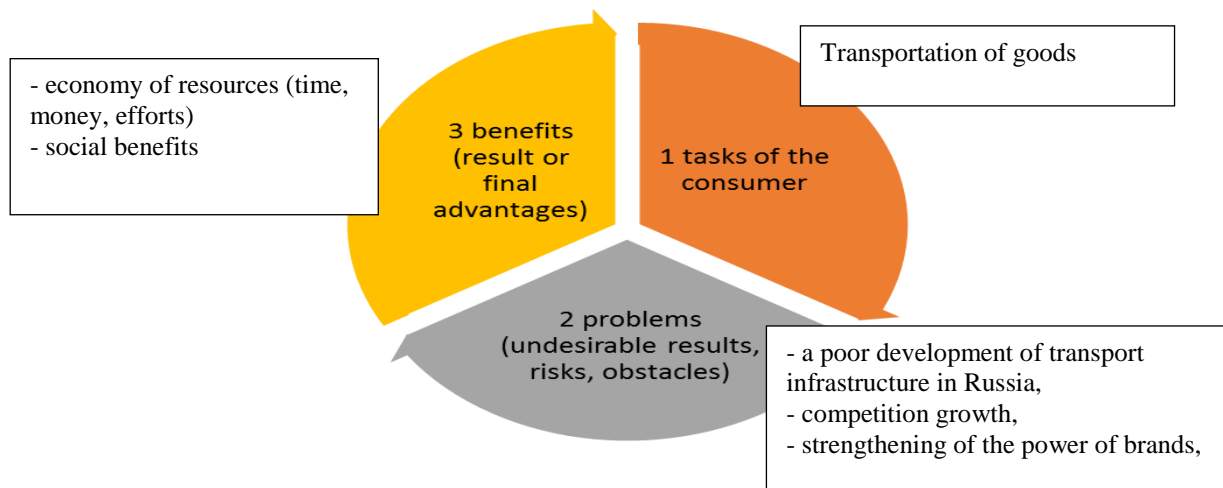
- economy of resources (time, money, efforts)
- social benefits

3 benefits (result or final advantages)

1 tasks of the consumer

Transportation of goods

2 problems (undesirable results, risks, obstacles)

- a poor development of transport infrastructure in Russia,
- competition growth,
- strengthening of the power of brands,